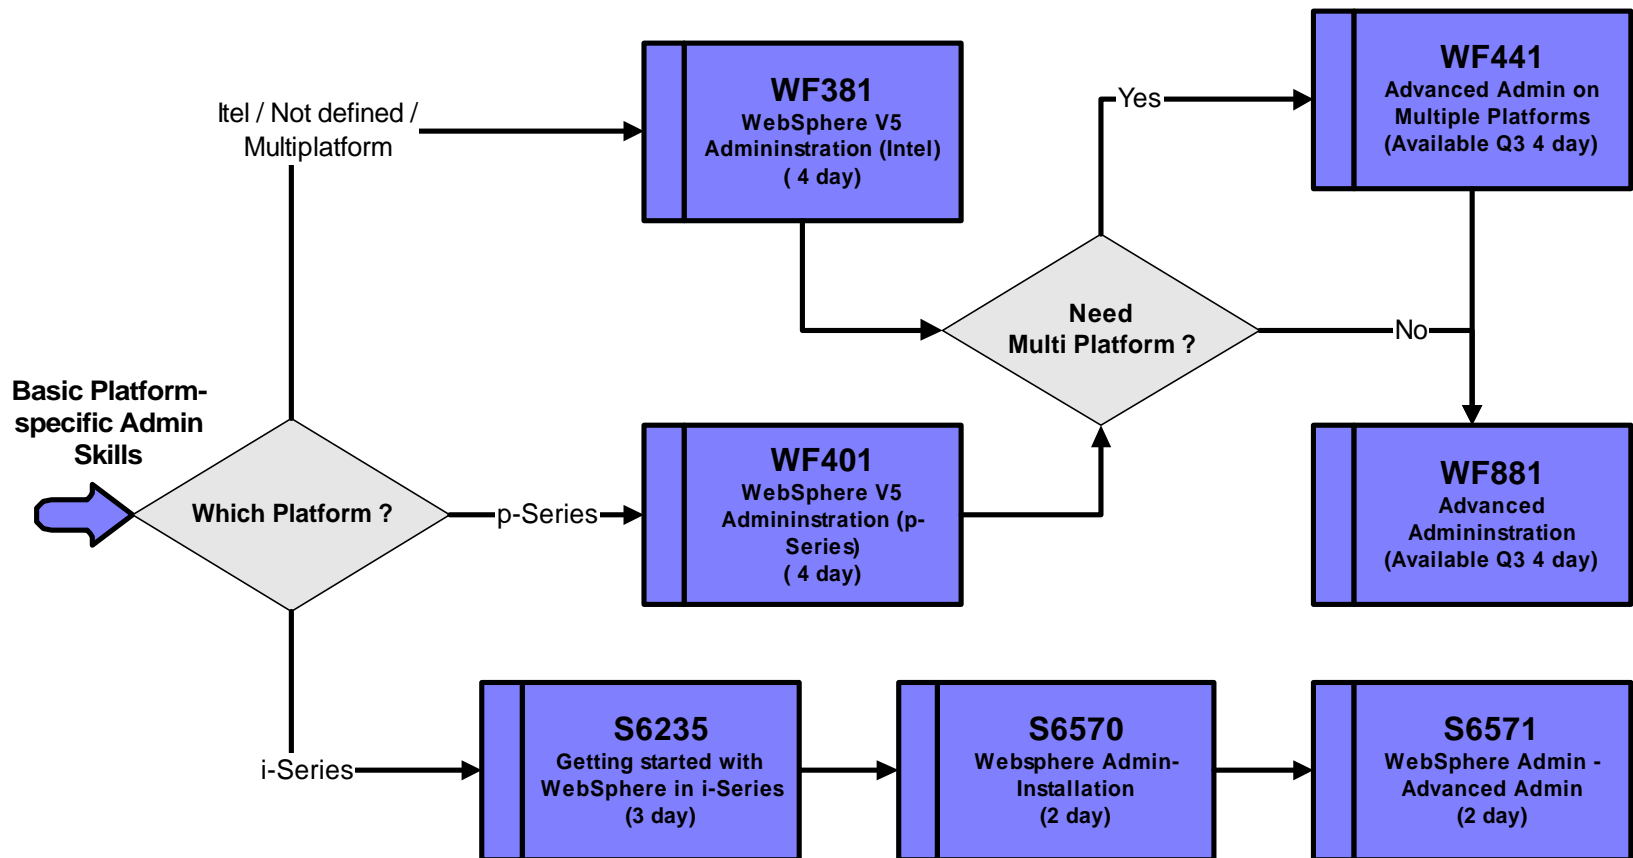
Basic Platform-specific Admin Skills

Which Platform ?

Itel / Not defined / Multiplatform

WF381
WebSphere V5
Admininstration (Intel)
( 4 day)

p-Series

WF401
WebSphere V5
Admininstration (p-Series)
( 4 day)

Need
Multi Platform ?

Yes

No

WF441
Advanced Admin on
Multiple Platforms
(Available Q3 4 day)

WF881
Advanced
Admininstration
(Available Q3 4 day)

i-Series

S6235
Getting started with
WebSphere in i-Series
(3 day)

S6570
Websphere Admin-
Installation
(2 day)

S6571
WebSphere Admin -
Advanced Admin
(2 day)